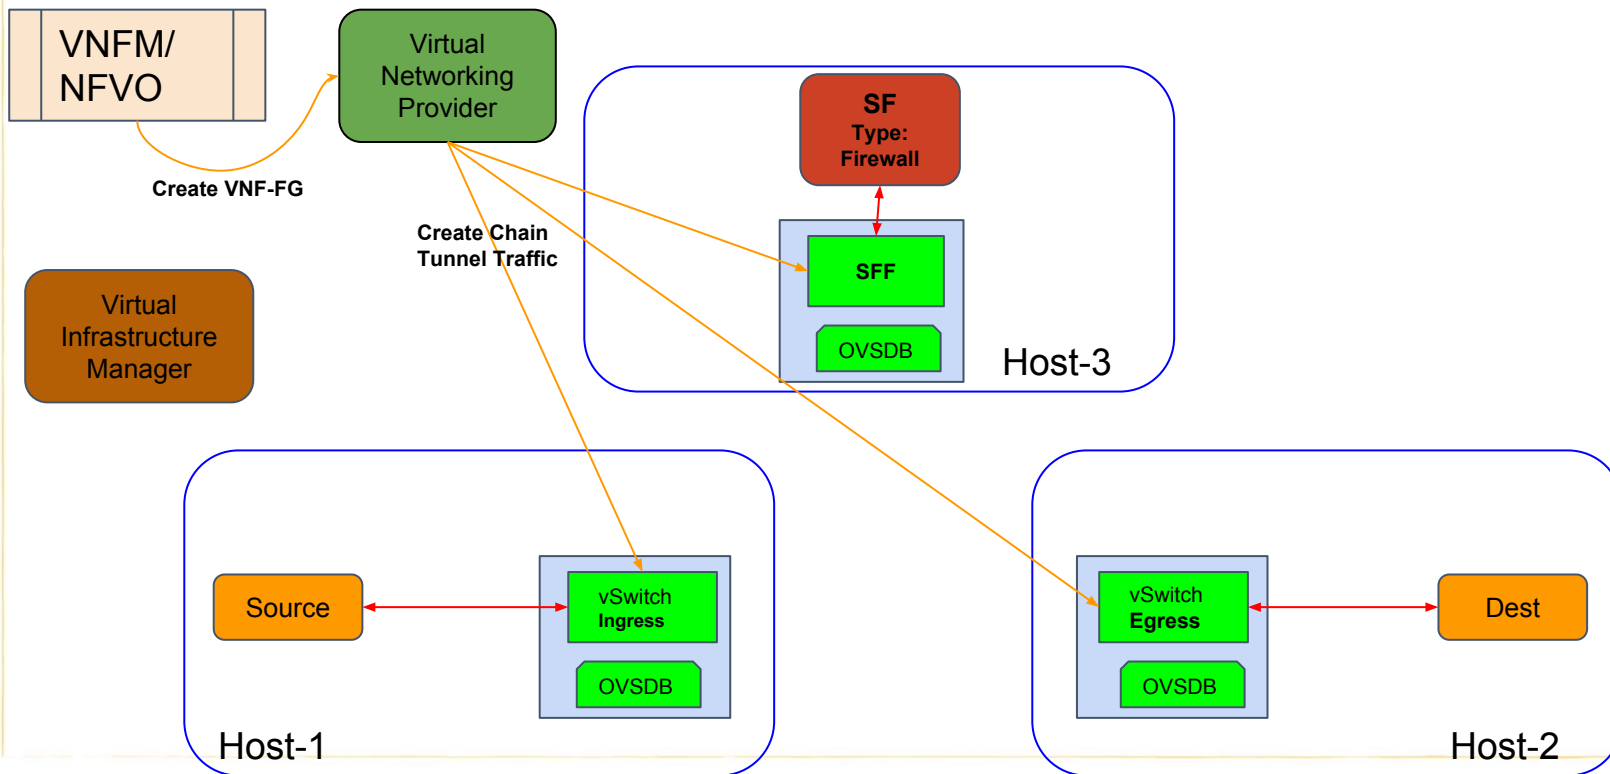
VNFM/
NFVO

Virtual Networking Provider

Create VNF-FG

Create Chain
Tunnel Traffic

SF
Type:
Firewall

SFF

OVSDB

Host-3

Virtual Infrastructure Manager

Source

vSwitch
Ingress

OVSDB

Host-1

vSwitch
Egress

OVSDB

Dest

Host-2